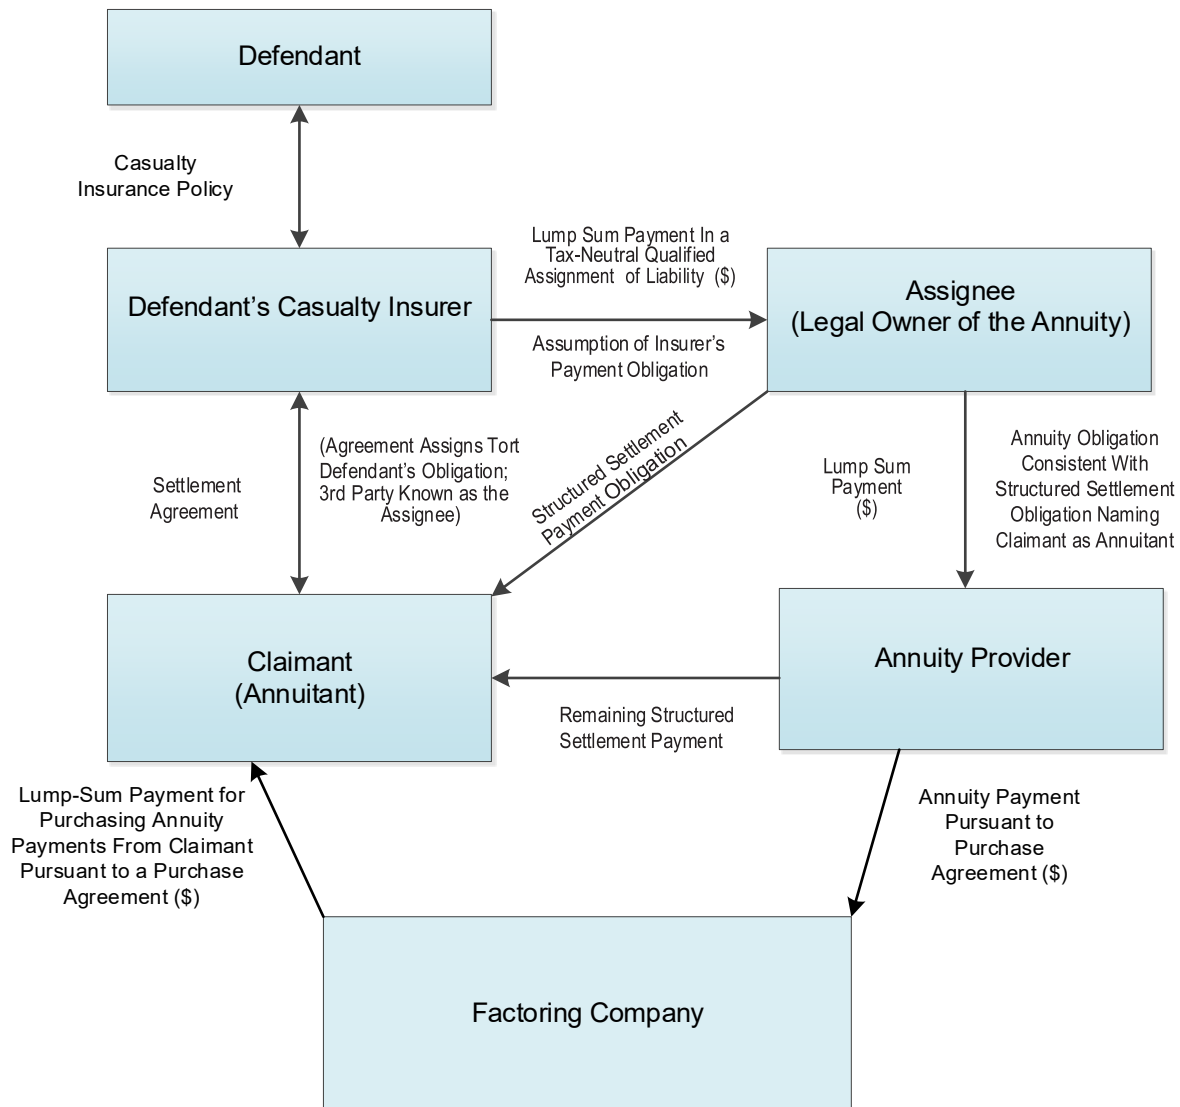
Defendant

Casualty Insurance Policy

Defendant's Casualty Insurer

Lump Sum Payment In a Tax-Neutral Qualified Assignment of Liability ($)

Assumption of Insurer's Payment Obligation

Assignee (Legal Owner of the Annuity)

Settlement Agreement

(Agreement Assigns Tort Defendant's Obligation; 3rd Party Known as the Assignee)

Structured Settlement Payment Obligation

Lump Sum Payment ($)

Annuity Obligation Consistent With Structured Settlement Obligation Naming Claimant as Annuitant

Claimant (Annuitant)

Annuity Provider

Remaining Structured Settlement Payment

Lump-Sum Payment for Purchasing Annuity Payments From Claimant Pursuant to a Purchase Agreement ($)

Annuity Payment Pursuant to Purchase Agreement ($)

Factoring Company